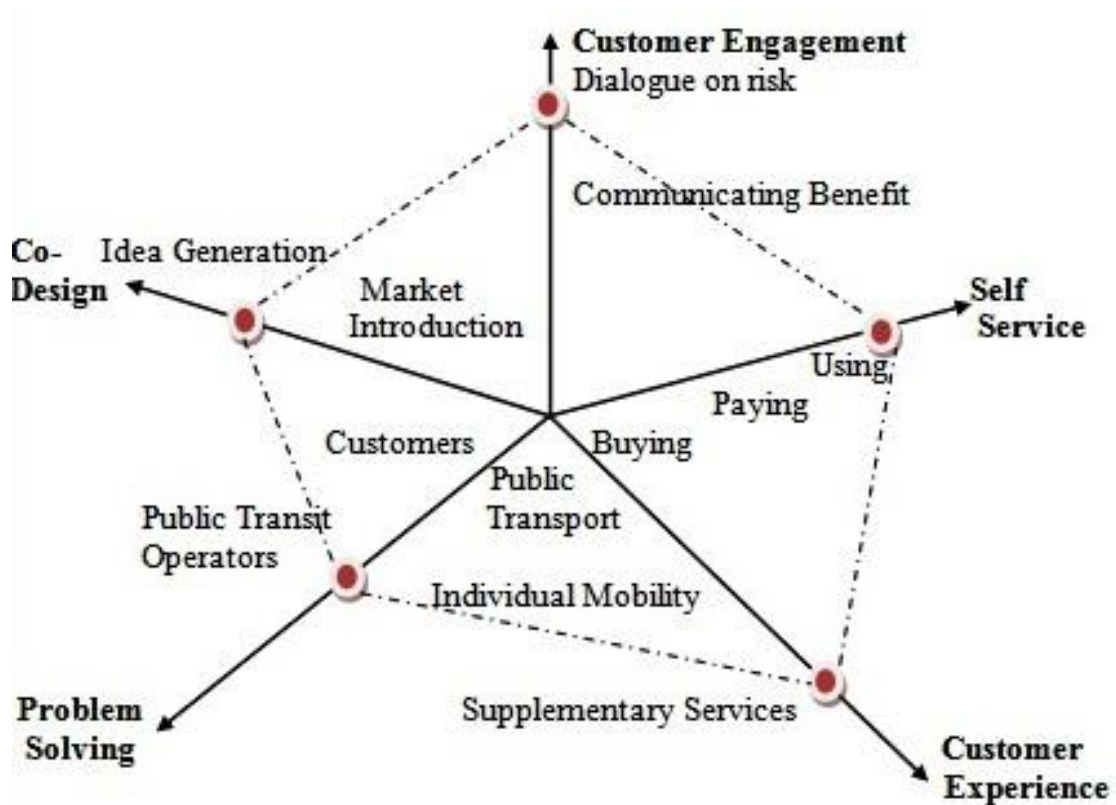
**Customer Engagement**
Dialogue on risk

Communicating Benefit

**Co-Design**

Idea Generation

Market Introduction

**Self Service**

Using

Paying

Customers

Buying

Public Transport

Public Transit Operators

Individual Mobility

**Problem Solving**

Supplementary Services

**Customer Experience**